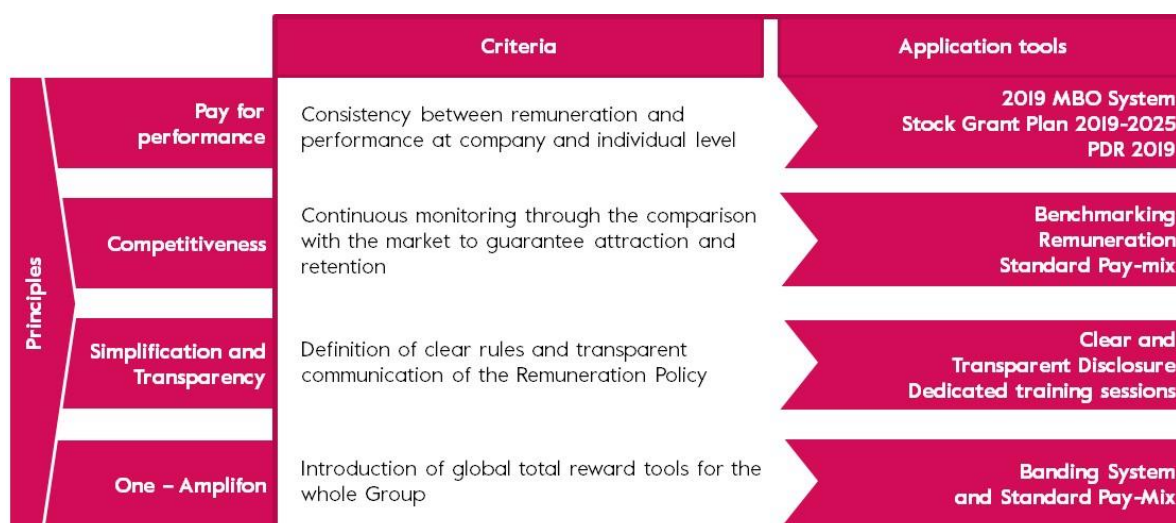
| | | Criteria | Application tools |
|---|---|---|---|
| Principles | Pay for performance | Consistency between remuneration and performance at company and individual level | 2019 MBO System<br>Stock Grant Plan 2019-2025<br>PDR 2019 |
| | Competitiveness | Continuous monitoring through the comparison with the market to guarantee attraction and retention | Benchmarking<br>Remuneration<br>Standard Pay-mix |
| | Simplification and Transparency | Definition of clear rules and transparent communication of the Remuneration Policy | Clear and<br>Transparent Disclosure<br>Dedicated training sessions |
| | One – Amplifon | Introduction of global total reward tools for the whole Group | Banding System<br>and Standard Pay-Mix |